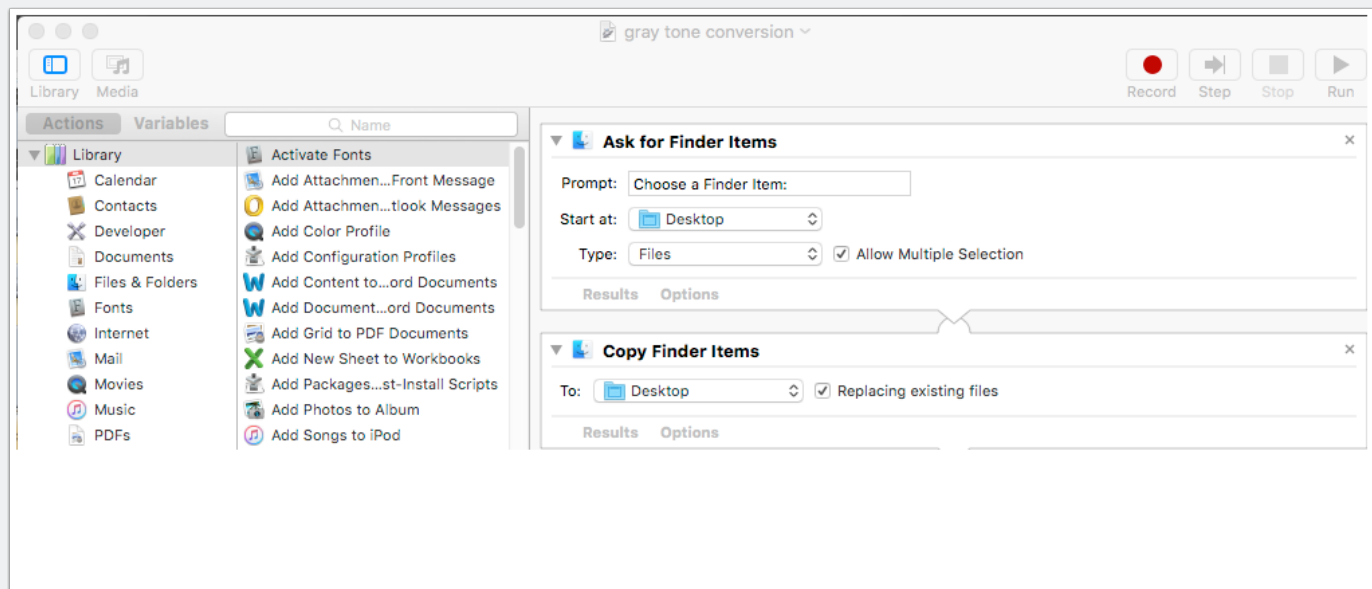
gray tone conversion

Library Media

Record Step Stop Run

Actions Variables

Name

Library
Calendar
Contacts
Developer
Documents
Files & Folders
Fonts
Internet
Mail
Movies
Music
PDFs

Activate Fonts
Add Attachmen...Front Message
Add Attachmen...tlook Messages
Add Color Profile
Add Configuration Profiles
Add Content to...ord Documents
Add Document...ord Documents
Add Grid to PDF Documents
Add New Sheet to Workbooks
Add Packages...st-Install Scripts
Add Photos to Album
Add Songs to iPod

Ask for Finder Items

Prompt: Choose a Finder Item:

Start at: Desktop

Type: Files

Allow Multiple Selection

Results Options

Copy Finder Items

To: Desktop

Replacing existing files

Results Options